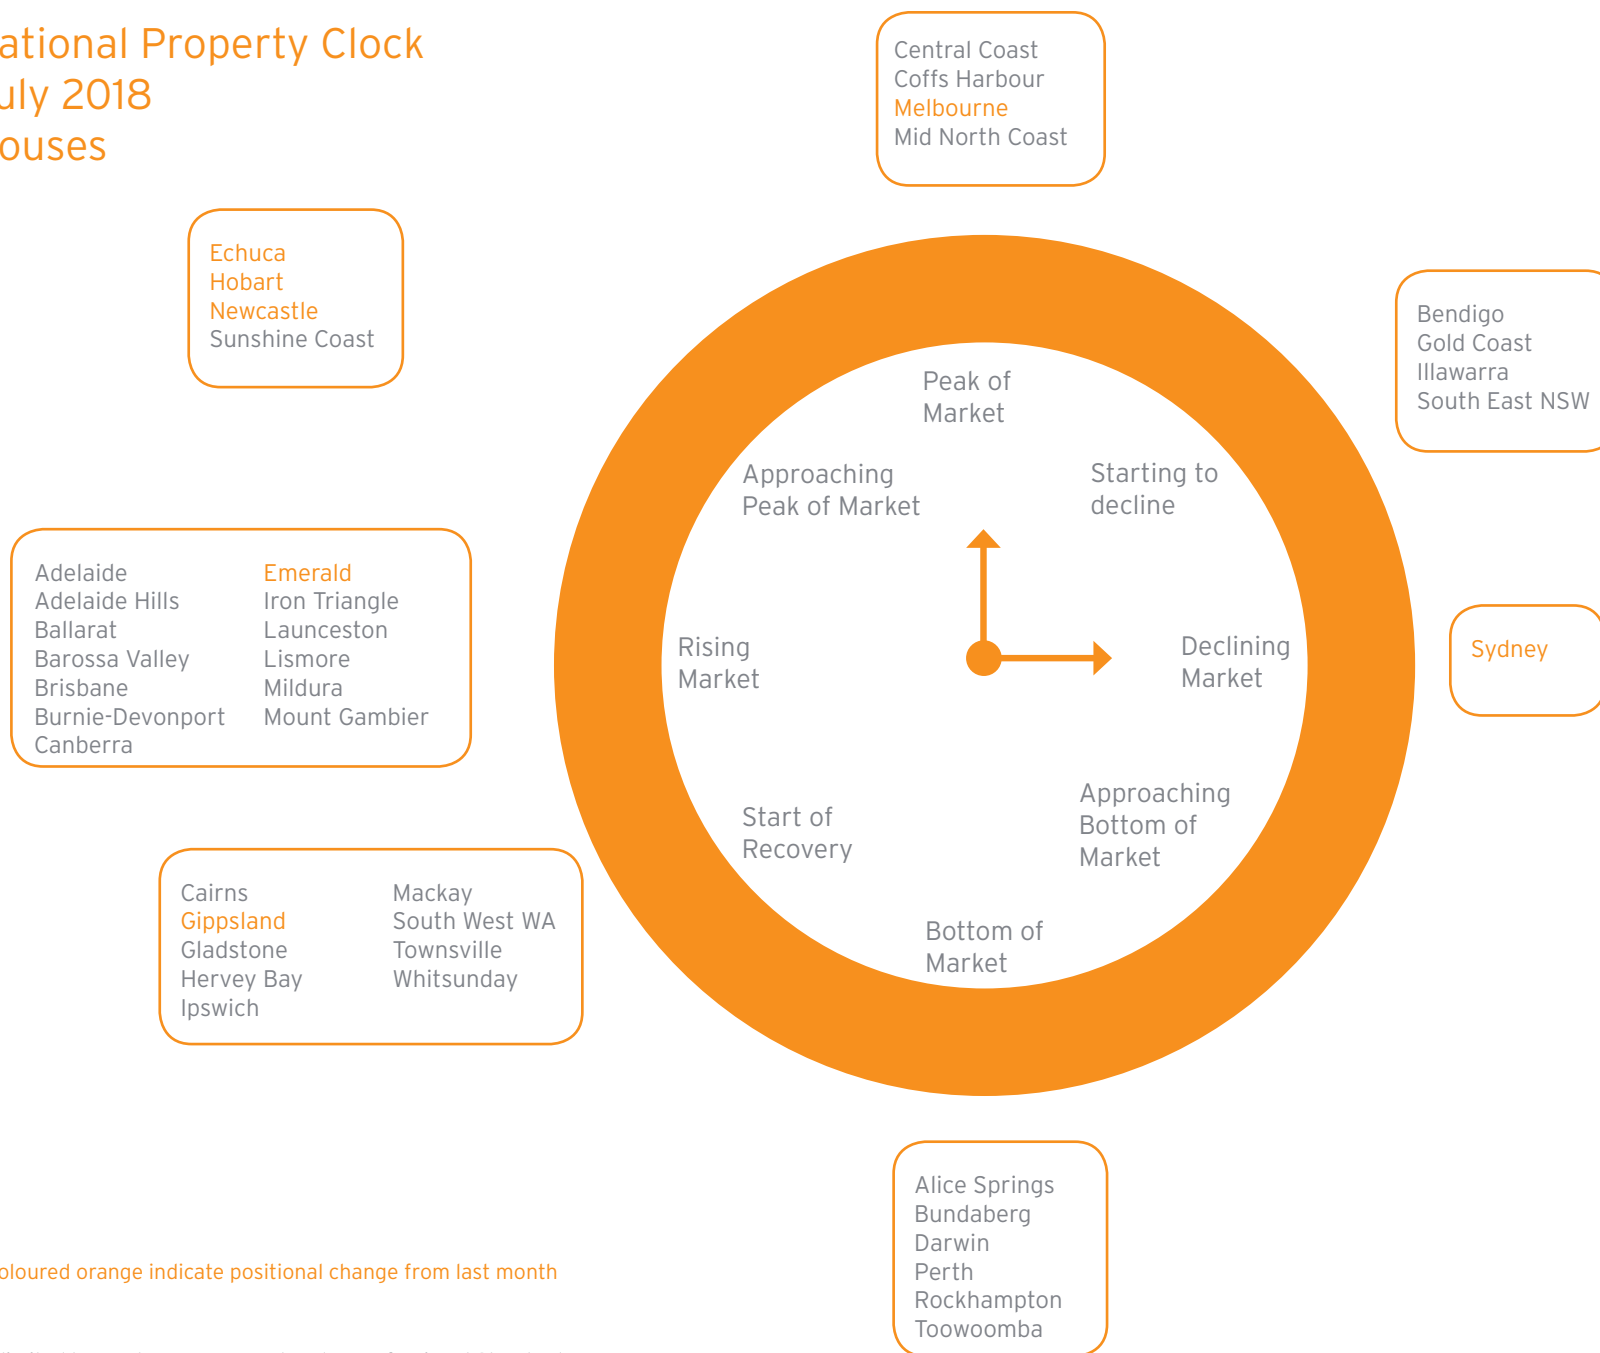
ational Property Clock
uly 2018
ouses

Central Coast
Coffs Harbour
Melbourne
Mid North Coast

Echuca
Hobart
Newcastle
Sunshine Coast

Bendigo
Gold Coast
Illawarra
South East NSW

Peak of Market

Approaching Peak of Market

Starting to decline

Rising Market

Declining Market

Sydney

Adelaide
Adelaide Hills
Ballarat
Barossa Valley
Brisbane
Burnie-Devonport
Canberra

Emerald
Iron Triangle
Launceston
Lismore
Mildura
Mount Gambier

Start of Recovery

Approaching Bottom of Market

Bottom of Market

Cairns
Gippsland
Gladstone
Hervey Bay
Ipswich

Mackay
South West WA
Townsville
Whitsunday

Alice Springs
Bundaberg
Darwin
Perth
Rockhampton
Toowoomba

oloured orange indicate positional change from last month